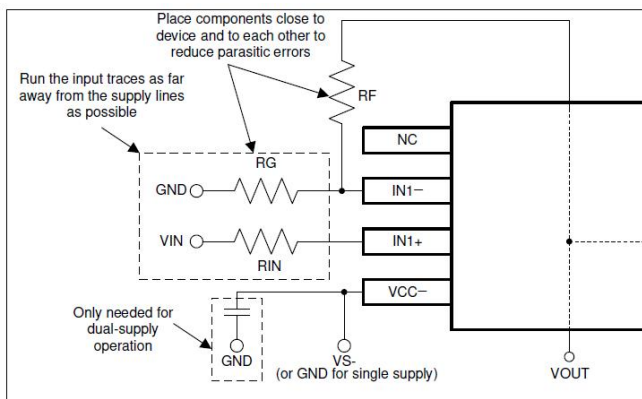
Place components close to device and to each other to reduce parasitic errors

Run the input traces as far away from the supply lines as possible

RF

RG

NC

GND

IN1−

VIN

IN1+

RIN

VCC−

Only needed for dual-supply operation

GND

VS-
(or GND for single supply)

VOUT